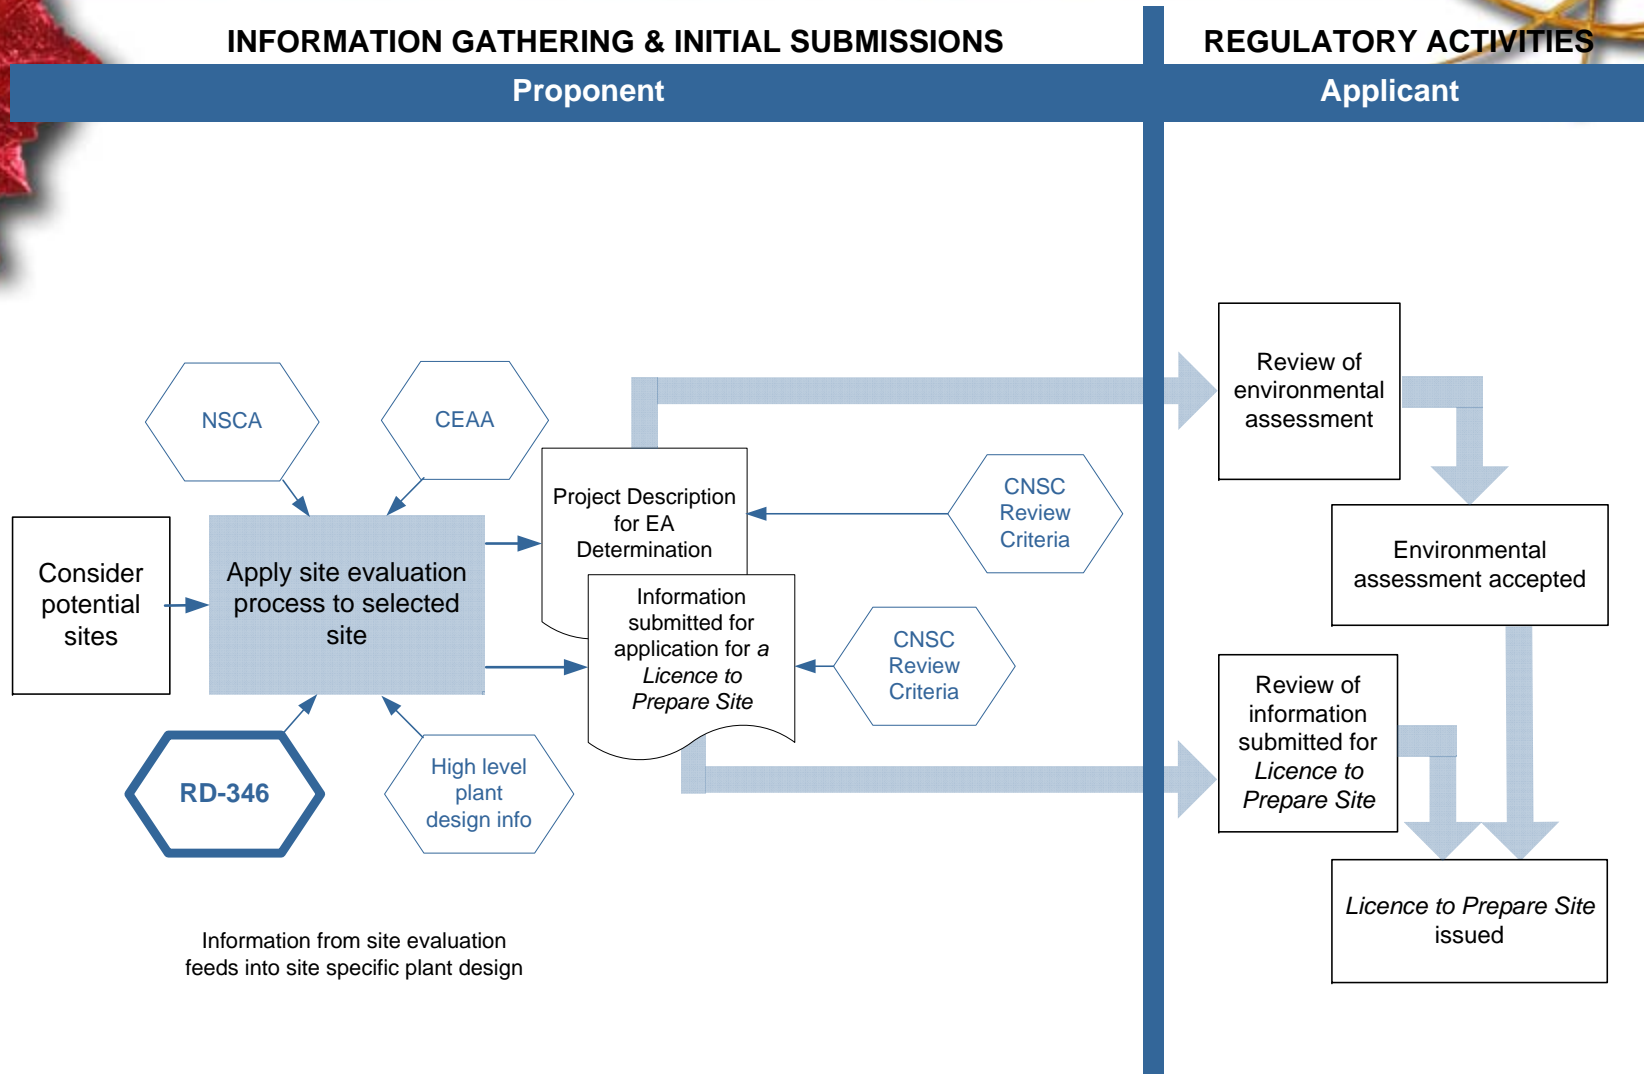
INFORMATION GATHERING & INITIAL SUBMISSIONS

Proponent

REGULATORY ACTIVITIES

Applicant

NSCA

CEAA

Consider potential sites

Apply site evaluation process to selected site

RD-346

High level plant design info

Project Description for EA Determination

Information submitted for application for *a Licence to Prepare Site*

CNSC Review Criteria

CNSC Review Criteria

Review of environmental assessment

Environmental assessment accepted

Review of information submitted for *Licence to Prepare Site*

*Licence to Prepare Site* issued

Information from site evaluation feeds into site specific plant design